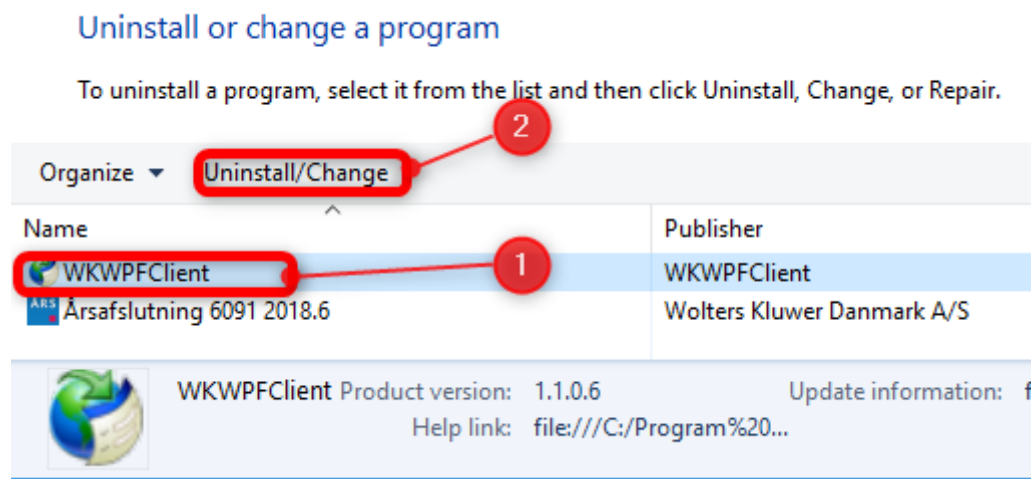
Uninstall or change a program

To uninstall a program, select it from the list and then click Uninstall, Change, or Repair.

2

Organize ▾ Uninstall/Change

| Name | Publisher |
|---|---|
| WKWPFClient | WKWPFClient |
| Årsafslutning 6091 2018.6 | Wolters Kluwer Danmark A/S |

1

ÅRS

WKWPFClient Product version: 1.1.0.6 Update information: f
Help link: file:///C:/Program%20...